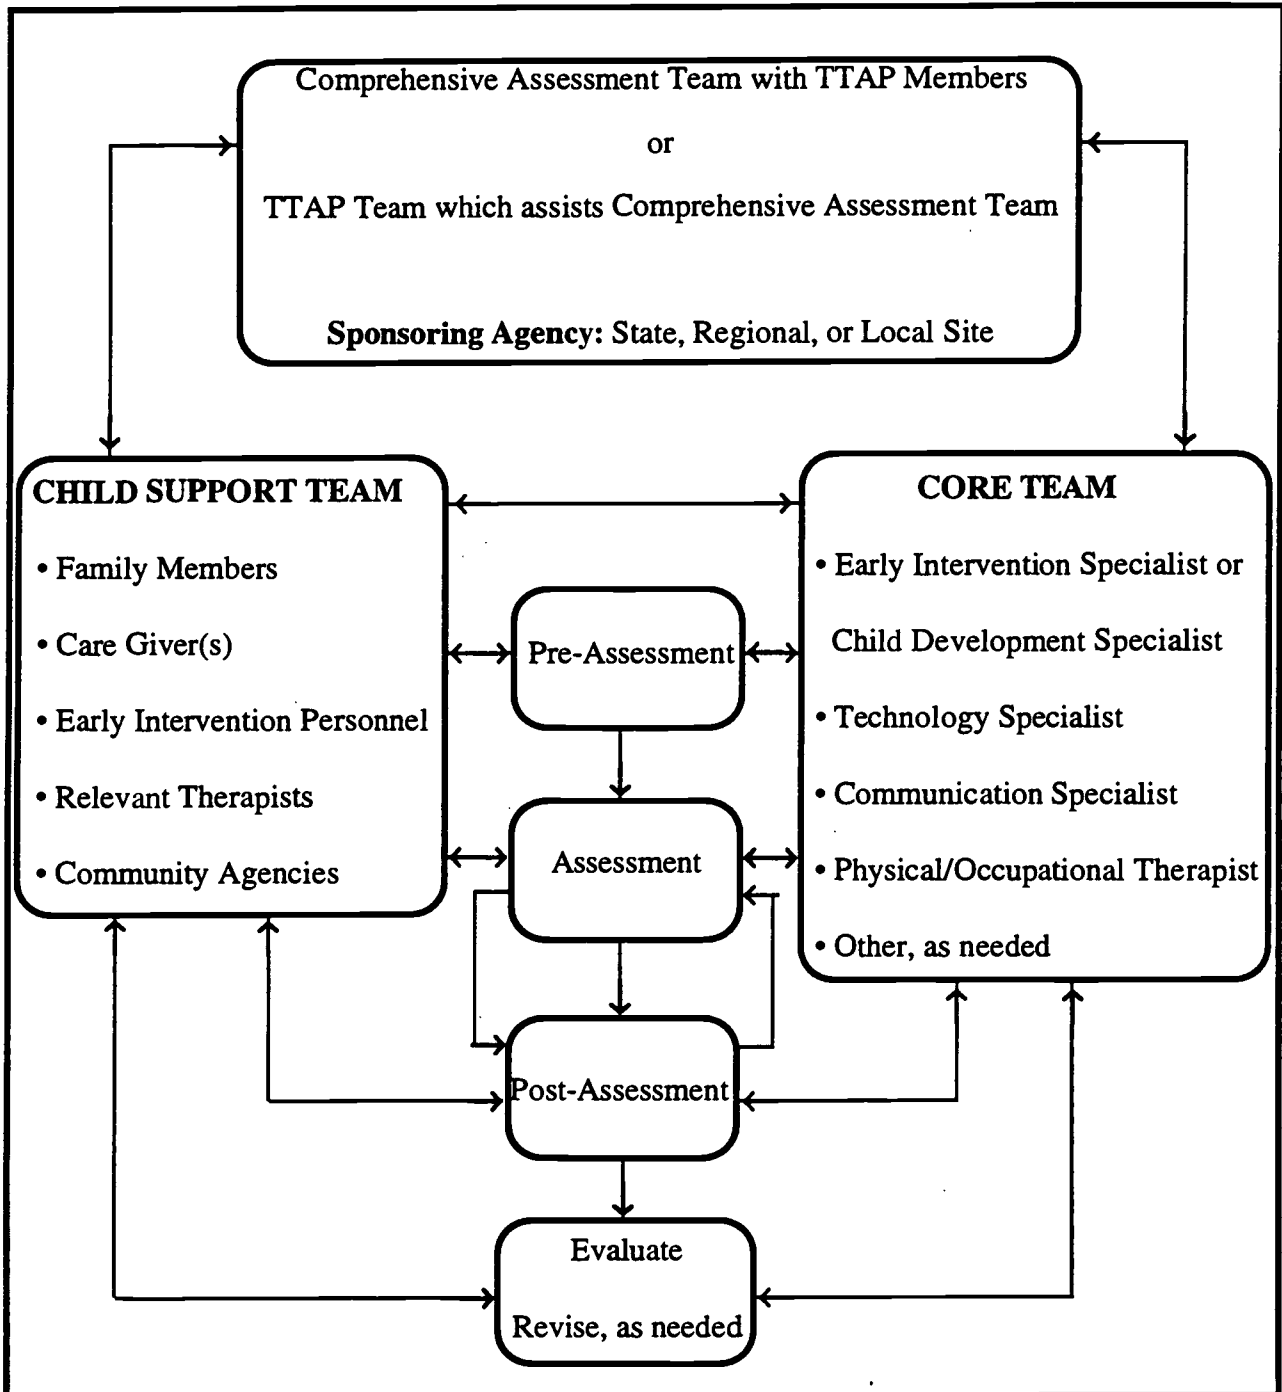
Comprehensive Assessment Team with TTAP Members

or

TTAP Team which assists Comprehensive Assessment Team

**Sponsoring Agency:** State, Regional, or Local Site

CHILD SUPPORT TEAM

• Family Members

• Care Giver(s)

• Early Intervention Personnel

• Relevant Therapists

• Community Agencies

CORE TEAM

• Early Intervention Specialist or Child Development Specialist

• Technology Specialist

• Communication Specialist

• Physical/Occupational Therapist

• Other, as needed

Pre-Assessment

Assessment

Post-Assessment

Evaluate

Revise, as needed